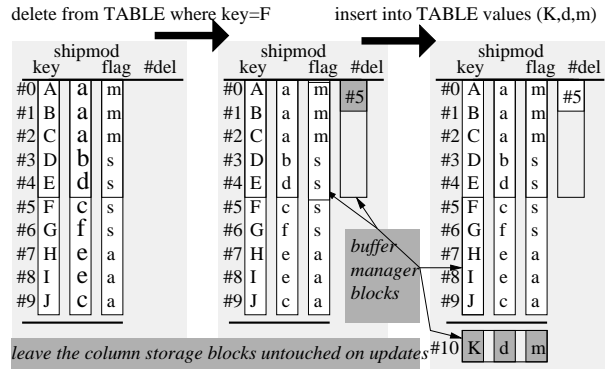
delete from TABLE where key=F

insert into TABLE values (K,d,m)

shipmod

| | key | | flag | #del |
|---|---|---|---|---|
| #0 | A | a | m | |
| #1 | B | a | m | |
| #2 | C | a | m | |
| #3 | D | b | s | |
| #4 | E | d | s | |
| #5 | F | c | s | |
| #6 | G | f | s | |
| #7 | H | e | a | |
| #8 | I | e | a | |
| #9 | J | c | a | |

shipmod

| | key | | flag | #del |
|---|---|---|---|---|
| #0 | A | a | m | #5 |
| #1 | B | a | m | |
| #2 | C | a | m | |
| #3 | D | b | s | |
| #4 | E | d | s | |
| #5 | F | c | s | |
| #6 | G | f | s | |
| #7 | H | e | a | |
| #8 | I | e | a | |
| #9 | J | c | a | |

shipmod

| | key | | flag | #del |
|---|---|---|---|---|
| #0 | A | a | m | #5 |
| #1 | B | a | m | |
| #2 | C | a | m | |
| #3 | D | b | s | |
| #4 | E | d | s | |
| #5 | F | c | s | |
| #6 | G | f | s | |
| #7 | H | e | a | |
| #8 | I | e | a | |
| #9 | J | c | a | |
| #10 | K | d | m | |

buffer manager blocks

leave the column storage blocks untouched on updates